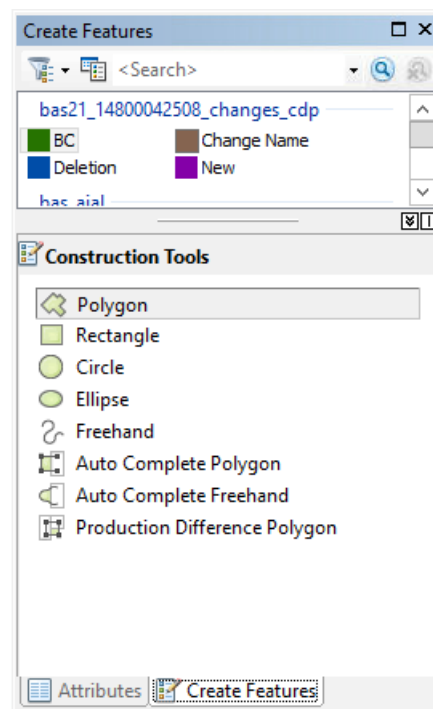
Create Features

<Search>

bas21_14800042508_changes_cdp

BC
Change Name
Deletion
New

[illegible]

Construction Tools

Polygon
Rectangle
Circle
Ellipse
Freehand
Auto Complete Polygon
Auto Complete Freehand
Production Difference Polygon

Attributes
Create Features